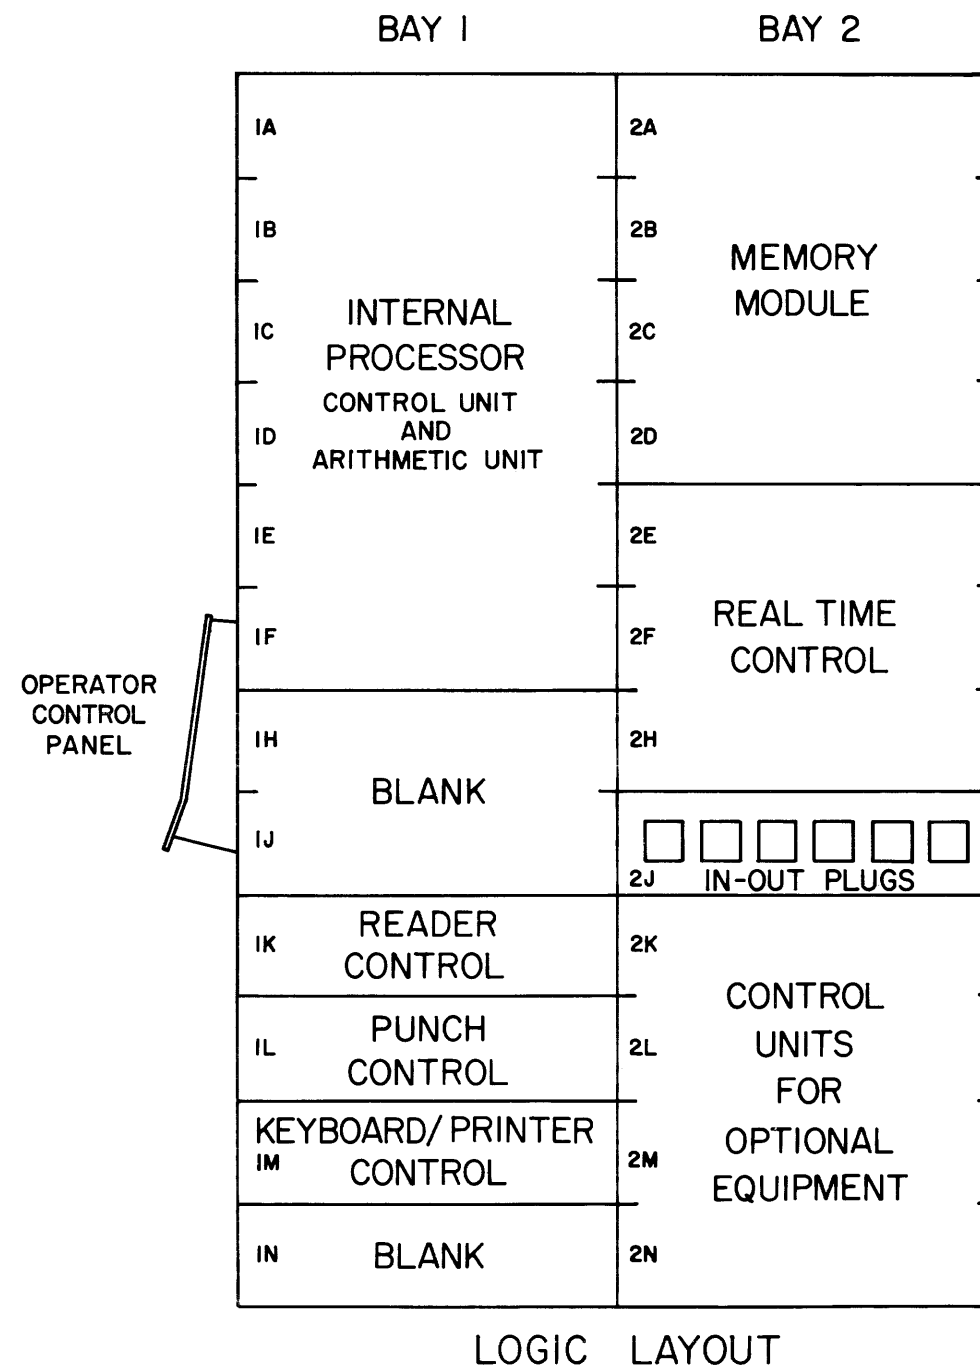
BAY I

BAY 2

IA

IB

IC

ID

IE

IF

INTERNAL PROCESSOR

CONTROL UNIT AND ARITHMETIC UNIT

2A

2B

2C

2D

MEMORY MODULE

2E

2F

REAL TIME CONTROL

OPERATOR CONTROL PANEL

IH

IJ

BLANK

2H

2J

IN-OUT PLUGS

IK

READER CONTROL

IL

PUNCH CONTROL

KEYBOARD/ PRINTER

IM

CONTROL

IN

BLANK

2K

2L

2M

2N

CONTROL UNITS FOR OPTIONAL EQUIPMENT

LOGIC LAYOUT